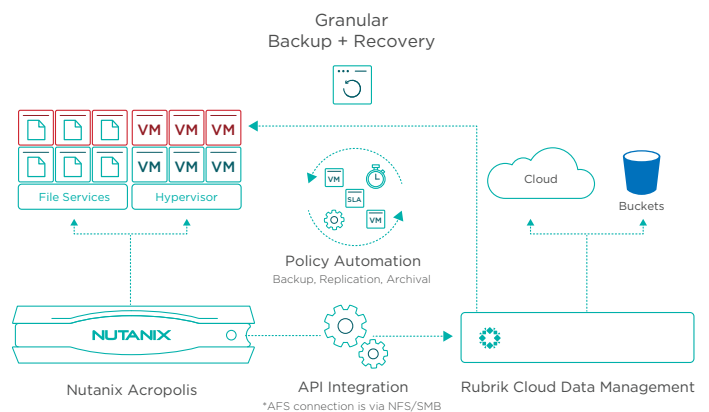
Granular
Backup + Recovery

VM VM VM
VM VM VM
File Services
Hypervisor

VM
SLA
VM

Policy Automation
Backup, Replication, Archival

Cloud
Buckets

NUTANIX

Nutanix Acropolis

API Integration
*AFS connection is via NFS/SMB

Rubrik Cloud Data Management